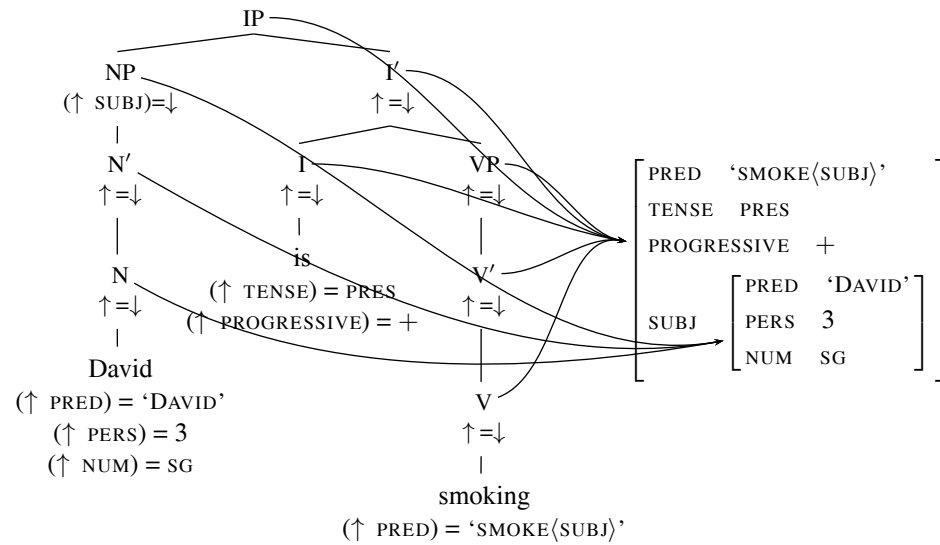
IP

NP
(↑ SUBJ)=↓

I′
↑=↓

N′
↑=↓

I
↑=↓

VP
↑=↓

is
(↑ TENSE) = PRES
(↑ PROGRESSIVE) = +

N
↑=↓

V′
↑=↓

David
(↑ PRED) = ‘DAVID’
(↑ PERS) = 3
(↑ NUM) = SG

V
↑=↓

smoking
(↑ PRED) = ‘SMOKE⟨SUBJ⟩’

PRED ‘SMOKE⟨SUBJ⟩’
TENSE PRES
PROGRESSIVE +
SUBJ
PRED ‘DAVID’
PERS 3
NUM SG